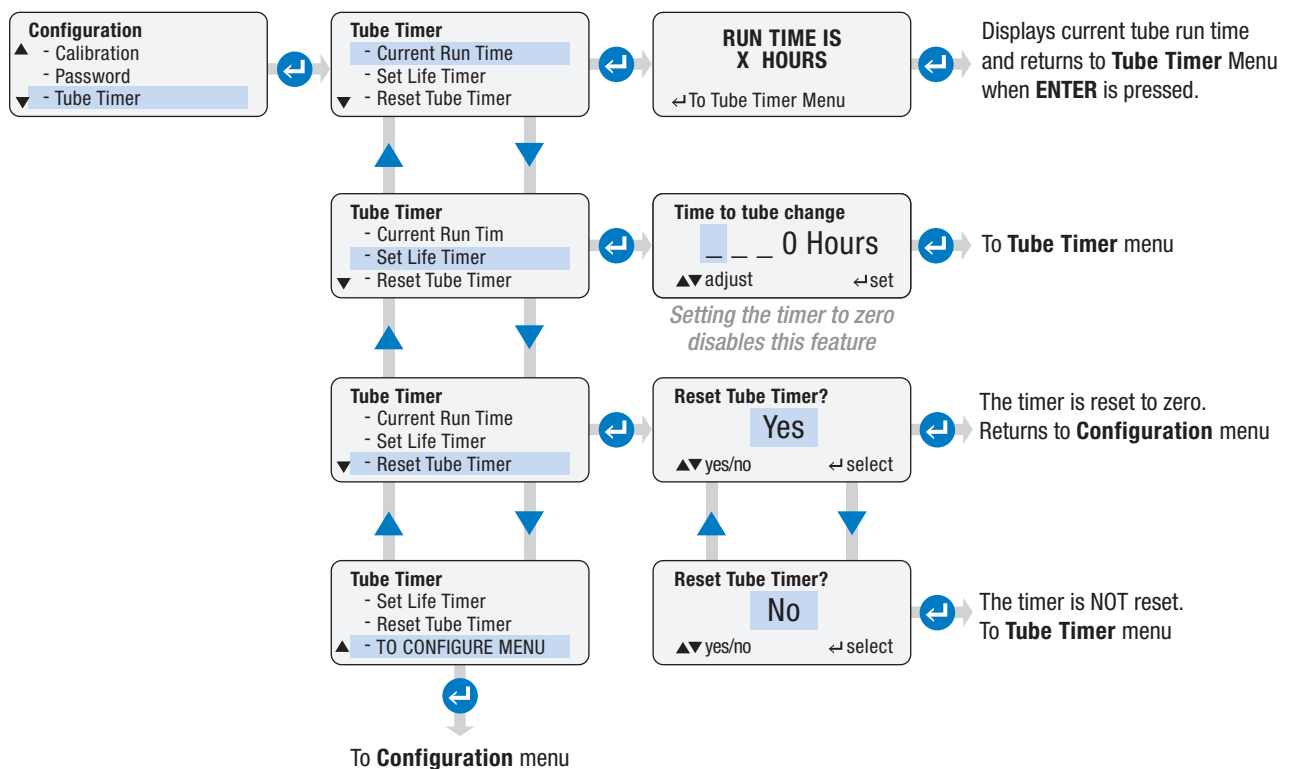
Configuration
▲ - Calibration
- Password
▼ - Tube Timer

Tube Timer
- Current Run Time
- Set Life Timer
▼ - Reset Tube Timer

RUN TIME IS
X HOURS
↵To Tube Timer Menu

Displays current tube run time and returns to **Tube Timer** Menu when **ENTER** is pressed.

Tube Timer
- Current Run Tim
- Set Life Timer
▼ - Reset Tube Timer

Time to tube change
_ _ _ 0 Hours
▲▼adjust ↵set

Setting the timer to zero disables this feature

To **Tube Timer** menu

Tube Timer
- Current Run Time
- Set Life Timer
▼ - Reset Tube Timer

Reset Tube Timer?
Yes
▲▼yes/no ↵select

The timer is reset to zero.
Returns to **Configuration** menu

Tube Timer
- Set Life Timer
- Reset Tube Timer
▲ - TO CONFIGURE MENU

Reset Tube Timer?
No
▲▼yes/no ↵select

The timer is NOT reset.
To **Tube Timer** menu

To **Configuration** menu